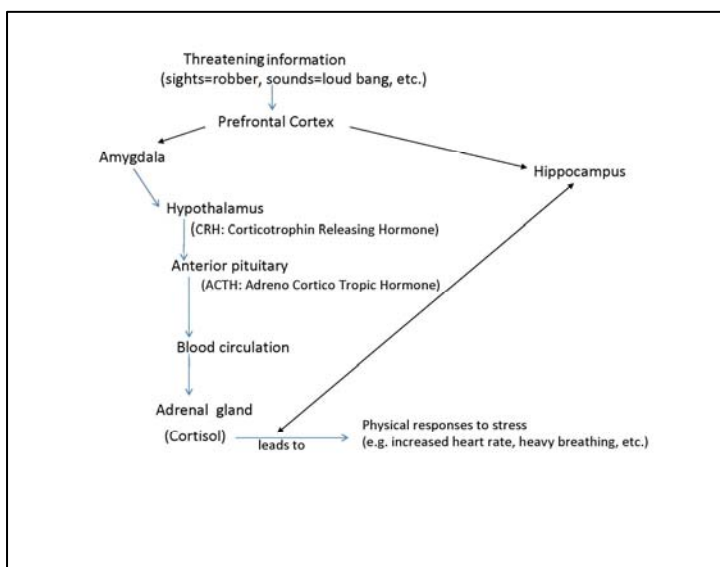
Threatening information
(sights=robber, sounds=loud bang, etc.)

Prefrontal Cortex

Amygdala

Hippocampus

Hypothalamus
(CRH: Corticotrophin Releasing Hormone)

Anterior pituitary
(ACTH: Adreno Cortico Tropic Hormone)

Blood circulation

Adrenal gland
(Cortisol)

leads to

Physical responses to stress
(e.g. increased heart rate, heavy breathing, etc.)